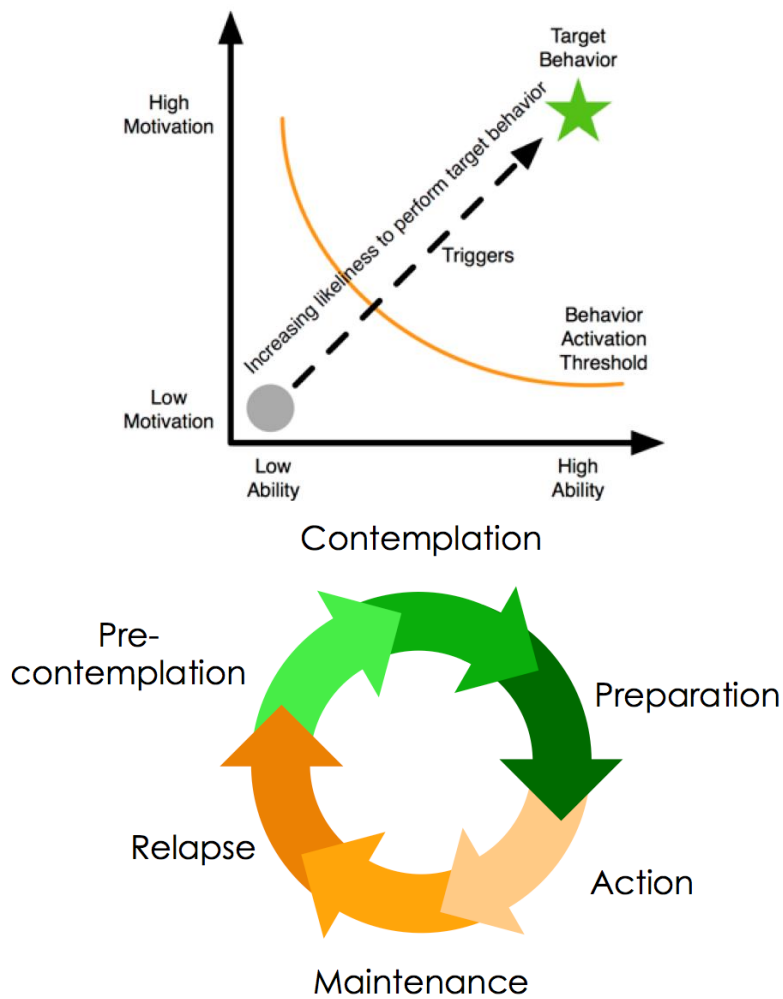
Target Behavior

High Motivation

Increasing likeliness to perform target behavior

Triggers

Behavior Activation Threshold

Low Motivation

Low Ability

High Ability

Contemplation

Pre-contemplation

Preparation

Relapse

Action

Maintenance